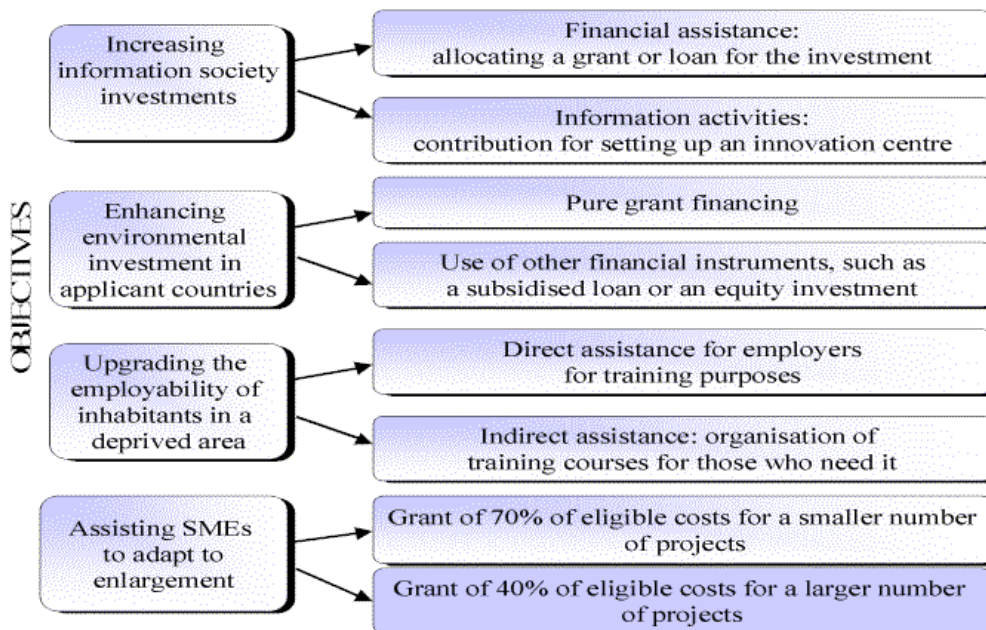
OBJECTIVES

Increasing information society investments

Financial assistance: allocating a grant or loan for the investment

Information activities: contribution for setting up an innovation centre

Enhancing environmental investment in applicant countries

Pure grant financing

Use of other financial instruments, such as a subsidised loan or an equity investment

Upgrading the employability of inhabitants in a deprived area

Direct assistance for employers for training purposes

Indirect assistance: organisation of training courses for those who need it

Assisting SMEs to adapt to enlargement

Grant of 70% of eligible costs for a smaller number of projects

Grant of 40% of eligible costs for a larger number of projects